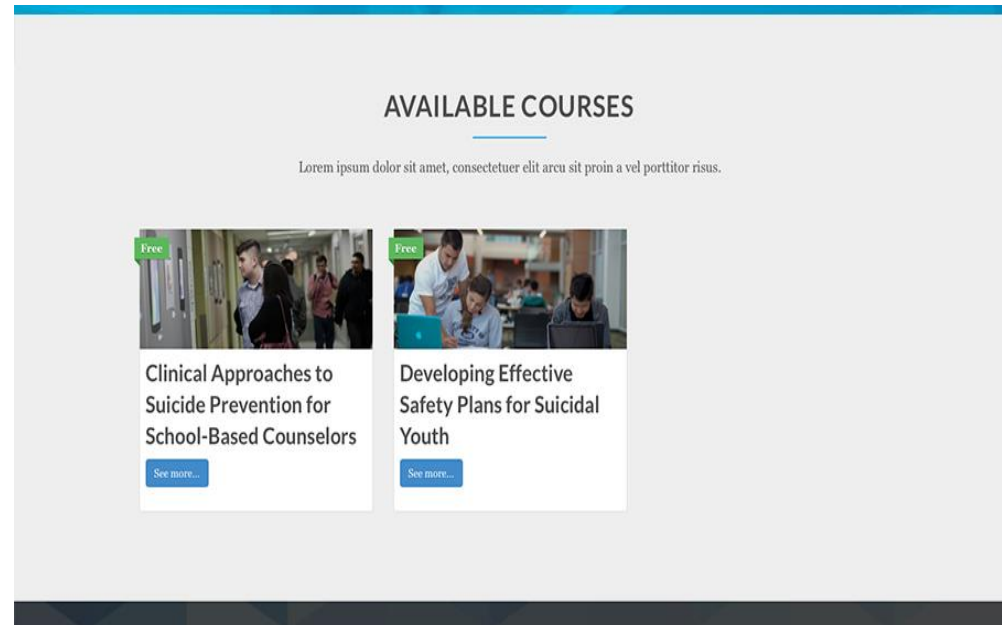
AVAILABLE COURSES

Lorem ipsum dolor sit amet, consectetuer elit arcu sit proin a vel porttitor risus.

Free

Clinical Approaches to Suicide Prevention for School-Based Counselors

See more...

Free

Developing Effective Safety Plans for Suicidal Youth

See more...